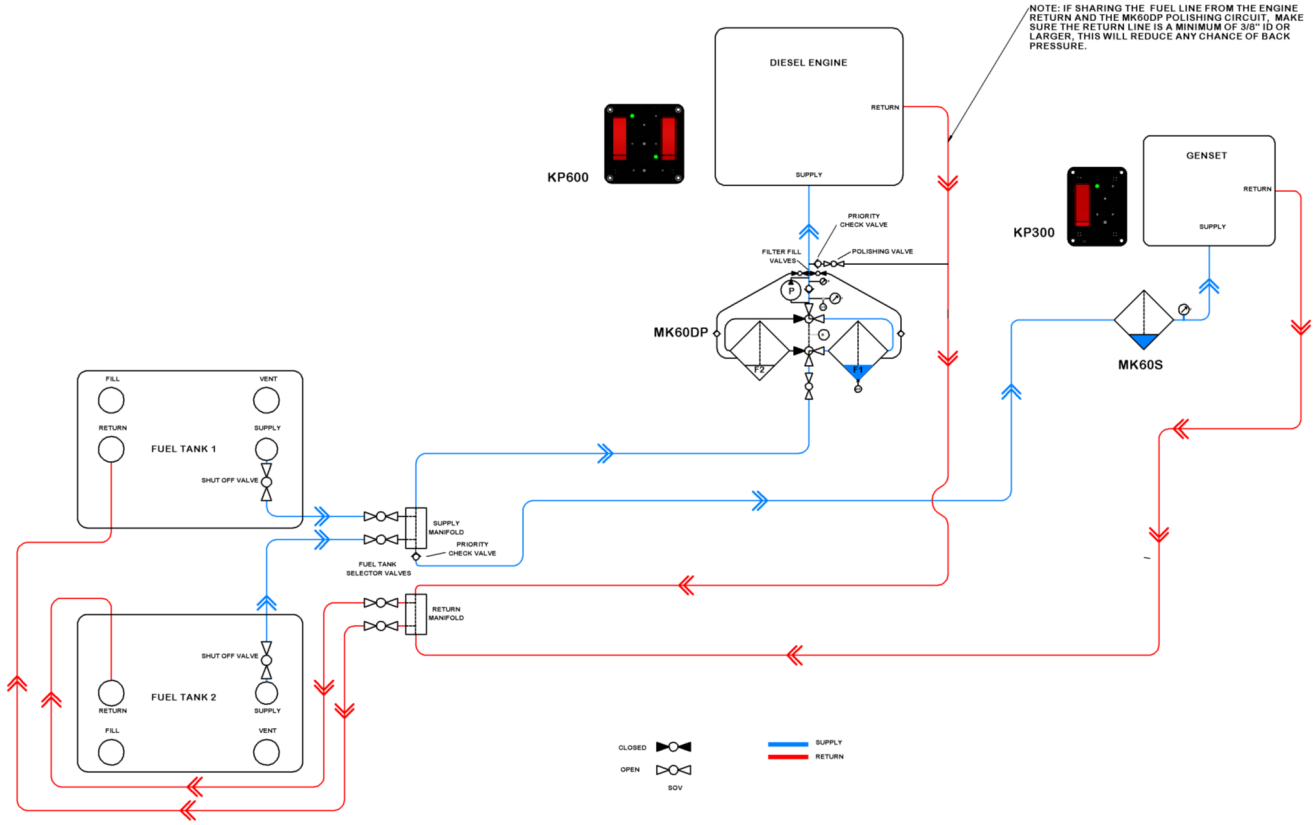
NOTE: IF SHARING THE FUEL LINE FROM THE ENGINE RETURN AND THE MK60DP POLISHING CIRCUIT, MAKE SURE THE RETURN LINE IS A MINIMUM OF 3/8" ID OR LARGER, THIS WILL REDUCE ANY CHANCE OF BACK PRESSURE.

DIESEL ENGINE

RETURN

SUPPLY

KP600

PRIORITY CHECK VALVE

FILTER FILL VALVES

POLISHING VALVE

P

MK60DP

F2

F1

GENSET

RETURN

SUPPLY

KP300

MK60S

FILL

VENT

RETURN

SUPPLY

FUEL TANK 1

SHUT OFF VALVE

SUPPLY MANIFOLD

PRIORITY CHECK VALVE

FUEL TANK SELECTOR VALVES

RETURN MANIFOLD

SHUT OFF VALVE

FUEL TANK 2

RETURN

SUPPLY

FILL

VENT

CLOSED

OPEN

SOV

SUPPLY

RETURN